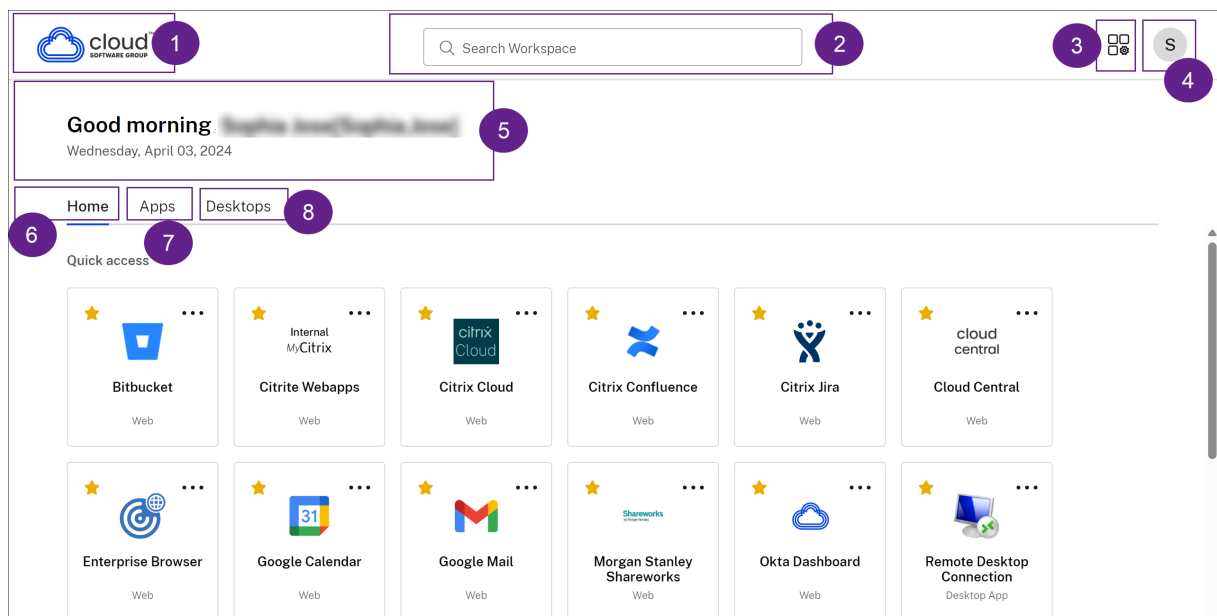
cloud SOFTWARE GROUP 1

Search Workspace 2

3 S 4

Good morning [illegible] 5

Wednesday, April 03, 2024

Home Apps Desktops 8

6 7

Quick access

Bitbucket
Web

Internal MyCitrix
Citrite Webapps
Web

citrix Cloud
Citrix Cloud
Web

Citrix Confluence
Web

Citrix Jira
Web

cloud central
Cloud Central
Web

Enterprise Browser
Web

31
Google Calendar
Web

Google Mail
Web

Shareworks
Morgan Stanley Shareworks
Web

Okta Dashboard
Web

Remote Desktop Connection
Desktop App